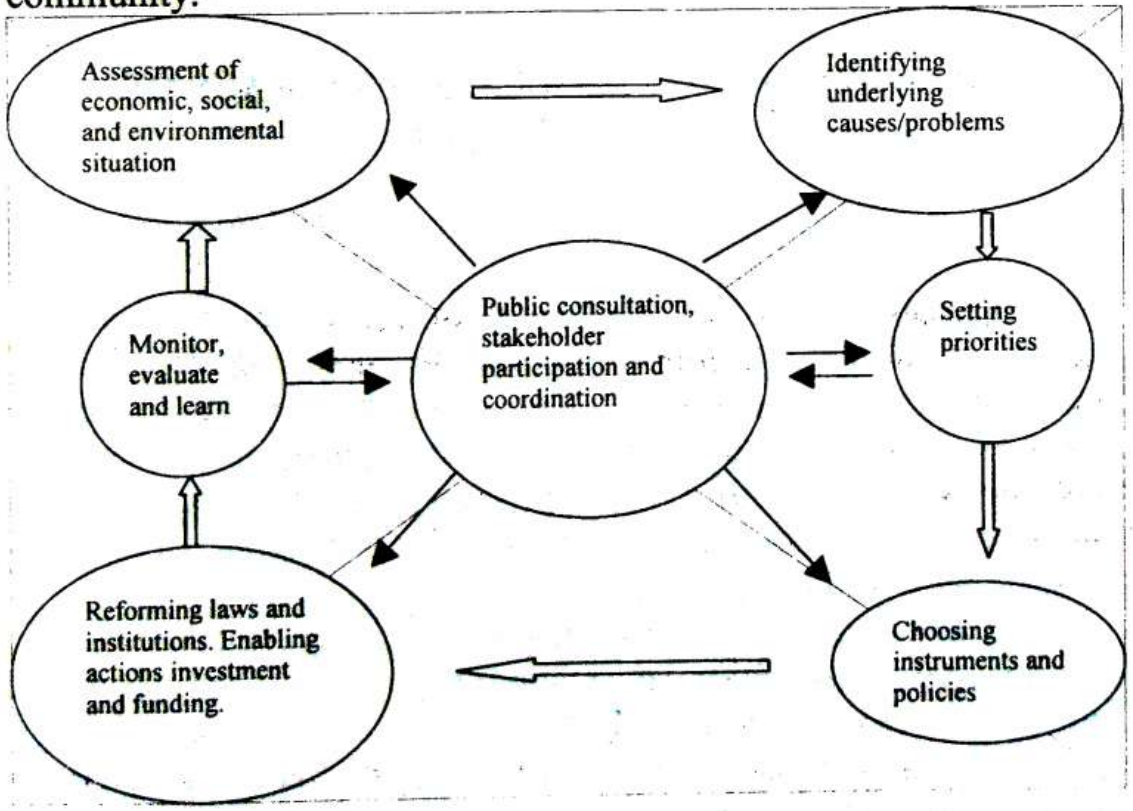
community.

Assessment of economic, social, and environmental situation

Identifying underlying causes/problems

Monitor, evaluate and learn

Public consultation, stakeholder participation and coordination

Setting priorities

Reforming laws and institutions. Enabling actions investment and funding.

Choosing instruments and policies